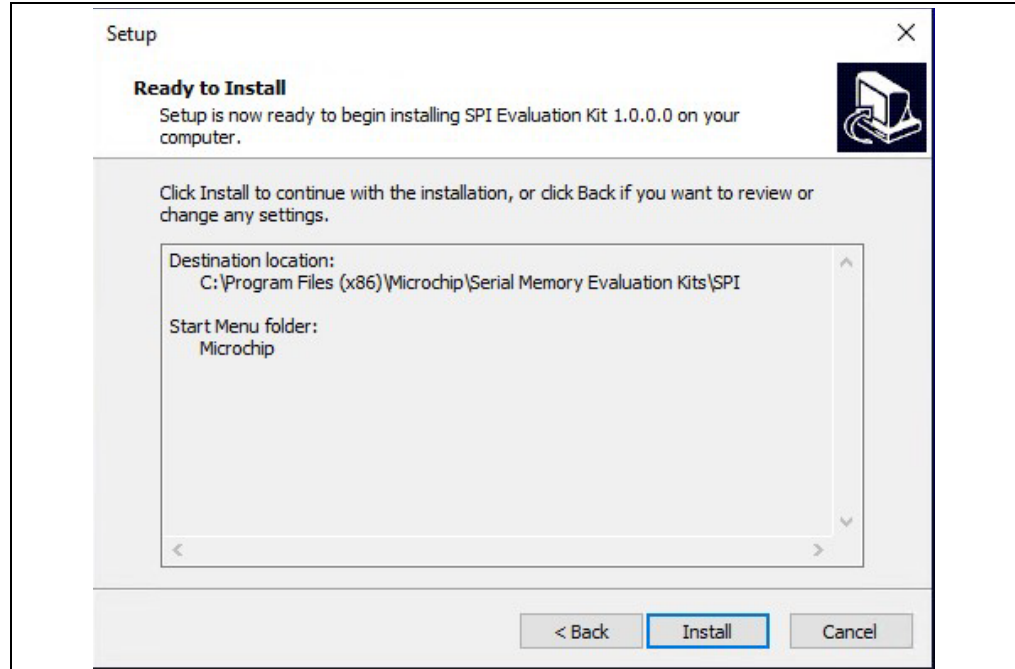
Setup

Ready to Install
Setup is now ready to begin installing SPI Evaluation Kit 1.0.0.0 on your computer.

Click Install to continue with the installation, or click Back if you want to review or change any settings.

Destination location:
C:\Program Files (x86)\Microchip\Serial Memory Evaluation Kits\SPI

Start Menu folder:
Microchip

< Back
Install
Cancel